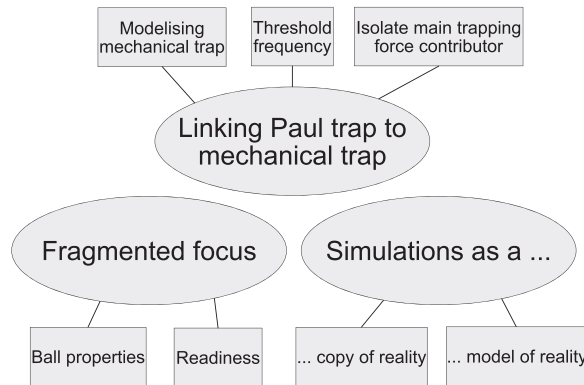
Modelising mechanical trap

Threshold frequency

Isolate main trapping force contributor

Linking Paul trap to mechanical trap

Fragmented focus

Simulations as a ...

Ball properties

Readiness

... copy of reality

... model of reality